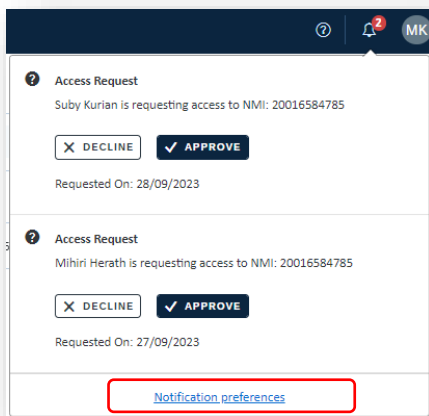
2 MK

Access Request
Suby Kurian is requesting access to NMI: 20016584785

DECLINE APPROVE

Requested On: 28/09/2023

Access Request
Mihiri Herath is requesting access to NMI: 20016584785

DECLINE APPROVE

Requested On: 27/09/2023

Notification preferences